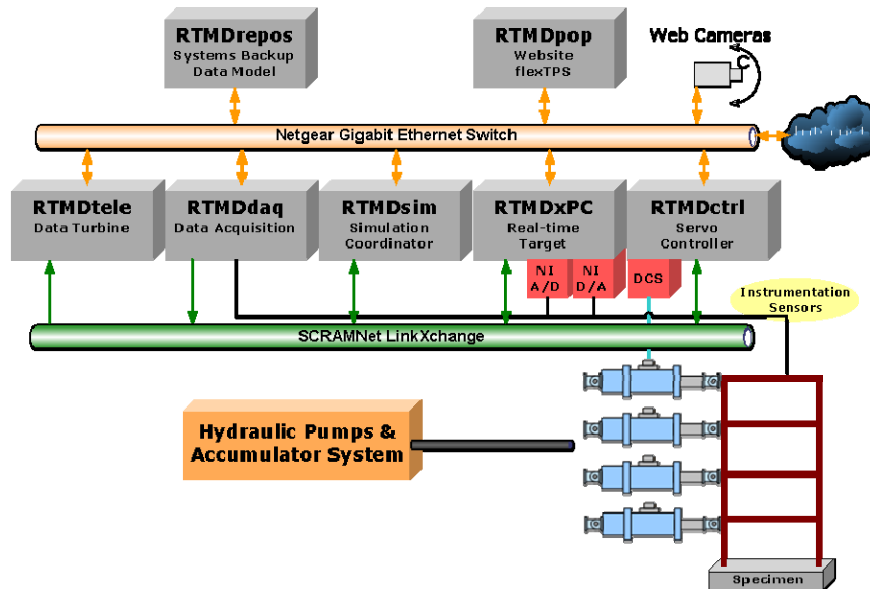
RTMDrepos
Systems Backup
Data Model

RTMDpop
Website
flexTPS

Web Cameras

Netgear Gigabit Ethernet Switch

RTMDtele
Data Turbine

RTMDdaq
Data Acquisition

RTMDsim
Simulation
Coordinator

RTMDxPC
Real-time
Target

RTMDctrl
Servo
Controller

NI
A/D

NI
D/A

DCS

Instrumentation
Sensors

SCRAMNet LinkXchange

Hydraulic Pumps &
Accumulator System

Specimen